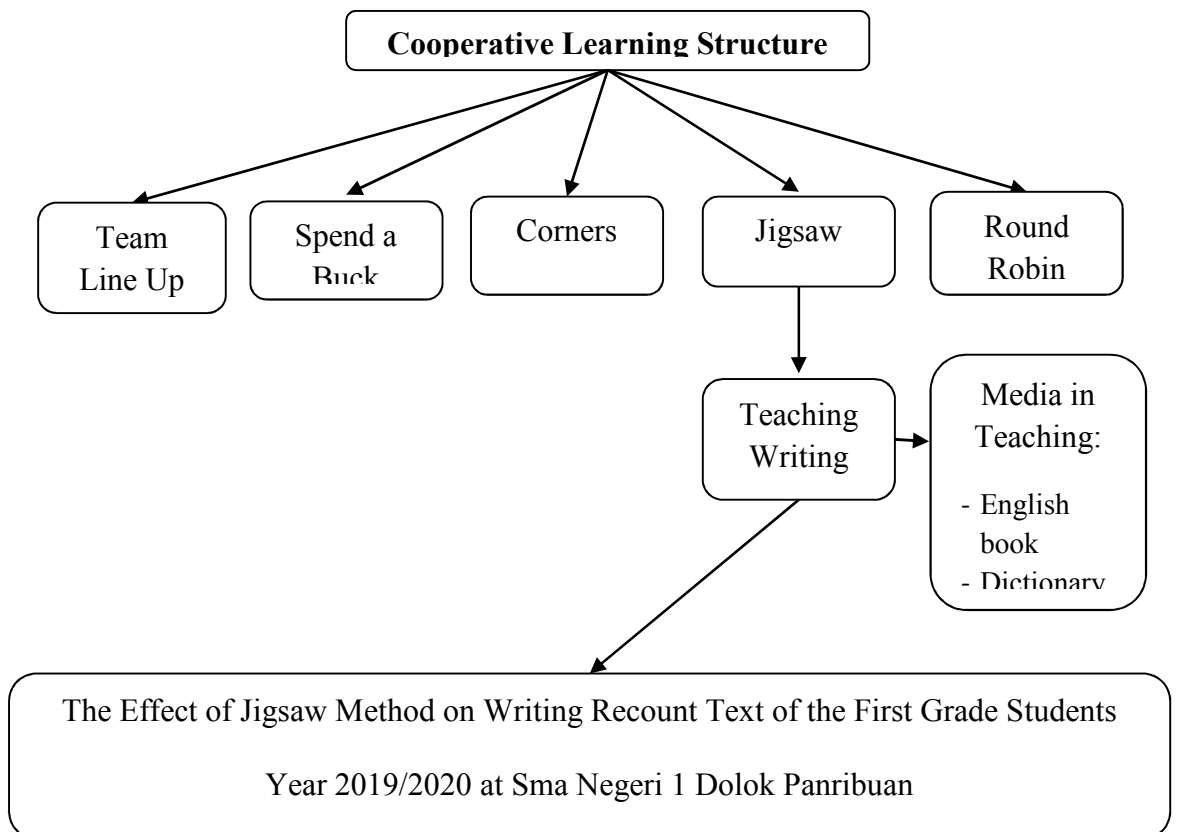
Cooperative Learning Structure

Team Line Up

Spend a Buck

Corners

Jigsaw

Round Robin

Teaching Writing

Media in Teaching:
- English book
- Dictionary

The Effect of Jigsaw Method on Writing Recount Text of the First Grade Students Year 2019/2020 at Sma Negeri 1 Dolok Panribuan